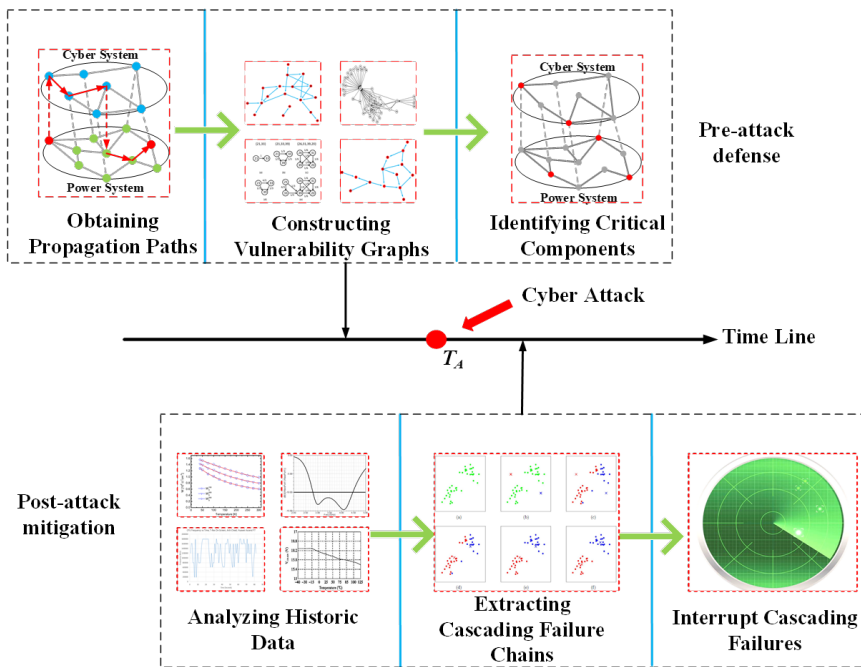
Cyber System

Power System

Obtaining Propagation Paths

Constructing Vulnerability Graphs

Cyber System

Power System

Identifying Critical Components

Pre-attack defense

Cyber Attack

Time Line

$T_A$

Post-attack mitigation

Analyzing Historic Data

Extracting Cascading Failure Chains

Interrupt Cascading Failures